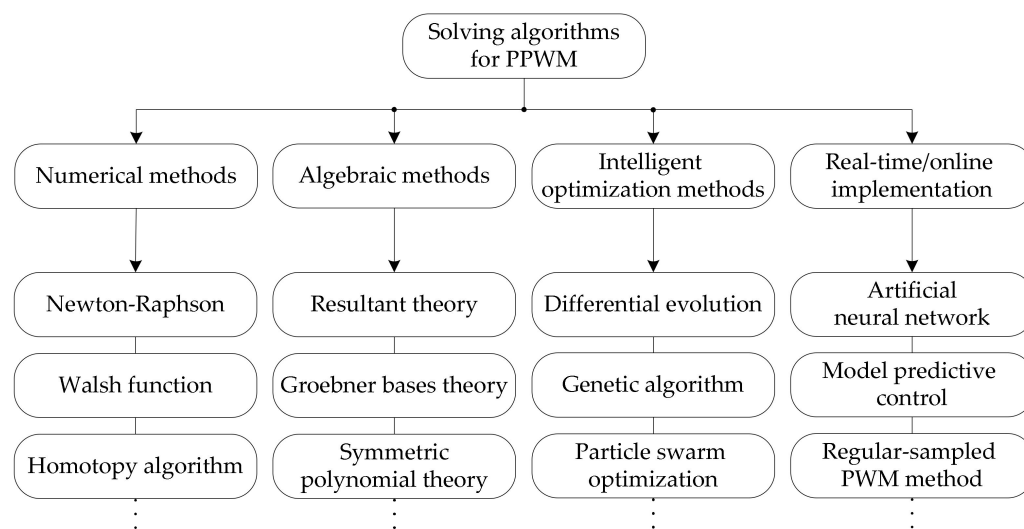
Solving algorithms for PPWM

Numerical methods

Newton-Raphson

Walsh function

Homotopy algorithm

⋮

Algebraic methods

Resultant theory

Groebner bases theory

Symmetric polynomial theory

⋮

Intelligent optimization methods

Differential evolution

Genetic algorithm

Particle swarm optimization

⋮

Real-time/online implementation

Artificial neural network

Model predictive control

Regular-sampled PWM method

⋮